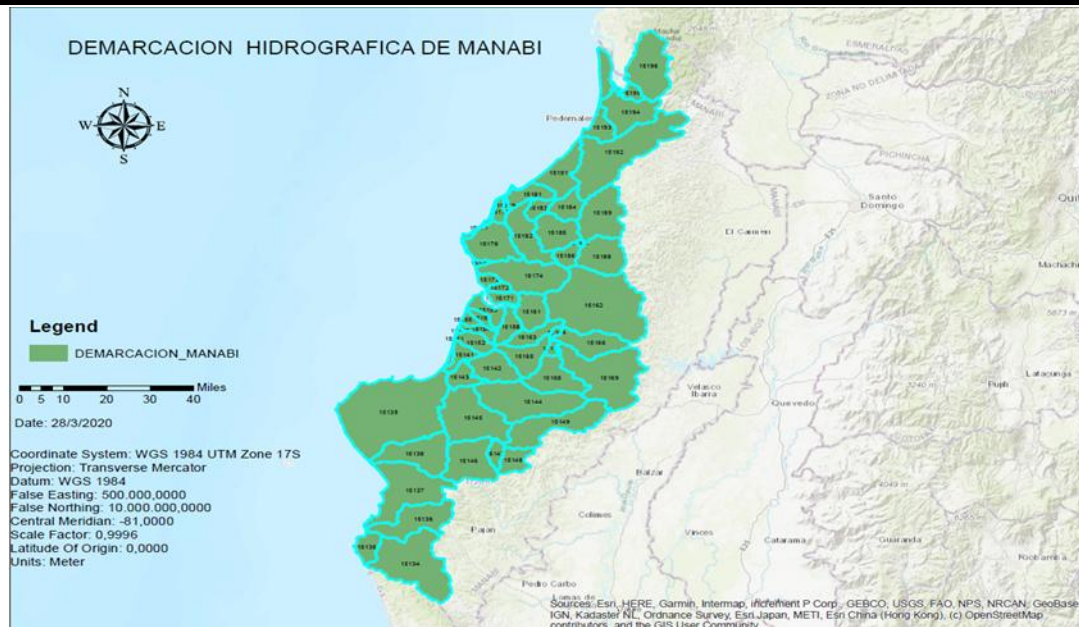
DEMARCACION HIDROGRAFICA DE MANABI

N
W E
S

Legend
DEMARCACION_MANABI

Miles
0 5 10 20 30 40

Date: 28/3/2020

Coordinate System: WGS 1984 UTM Zone 17S
Projection: Transverse Mercator
Datum: WGS 1984
False Easting: 500.000,0000
False Northing: 10.000.000,0000
Central Meridian: -81,0000
Scale Factor: 0,9996
Latitude Of Origin: 0,0000
Units: Meter

ESMERALDAS
ZONA NO DELIMITADA
MANABI
PICHINCHA
Santo Domingo
Quito
Machachi
El Carmen
Pedernales
Velasco Ibarra
Quevedo
Pujili
Latacunga
Balzar
Colimes
Vinces
Catarama
Guaranda
Riobamba
Pajan
Pedro Carbo
LOS RIOS
COTOPAXI

15196
15195
15194
15193
15192
15191
15187
15184
15189
15182
15185
15186
15188
15179
15174
15172
15171
15161
15162
15163
15166
15168
15165
15142
15141
15143
15139
15145
15144
15149
15138
15146
15148
15137
15136
15135
15134

Sources: Esri, HERE, Garmin, Intermap, increment P Corp., GEBCO, USGS, FAO, NPS, NRCAN, GeoBase, IGN, Kadaster NL, Ordnance Survey, Esri Japan, METI, Esri China (Hong Kong), (c) OpenStreetMap contributors, and the GIS User Community